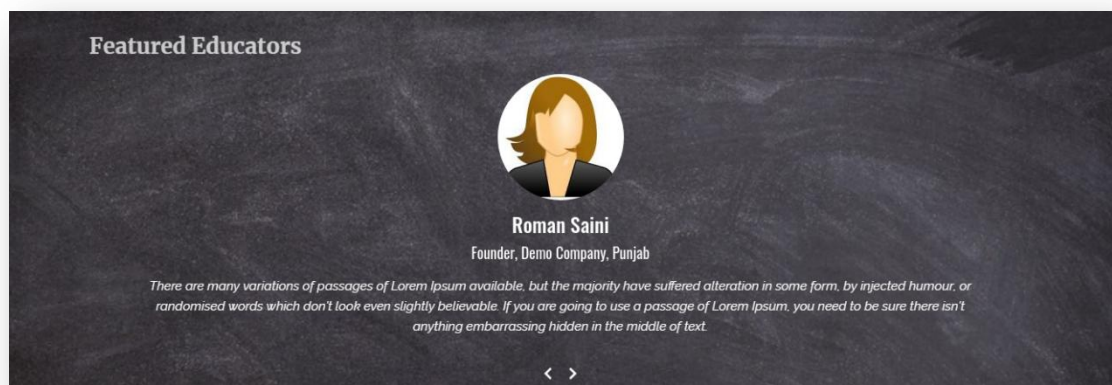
Featured Educators

Roman Saini

Founder, Demo Company, Punjab

There are many variations of passages of Lorem Ipsum available, but the majority have suffered alteration in some form, by injected humour, or randomised words which don't look even slightly believable. If you are going to use a passage of Lorem Ipsum, you need to be sure there isn't anything embarrassing hidden in the middle of text.

< >